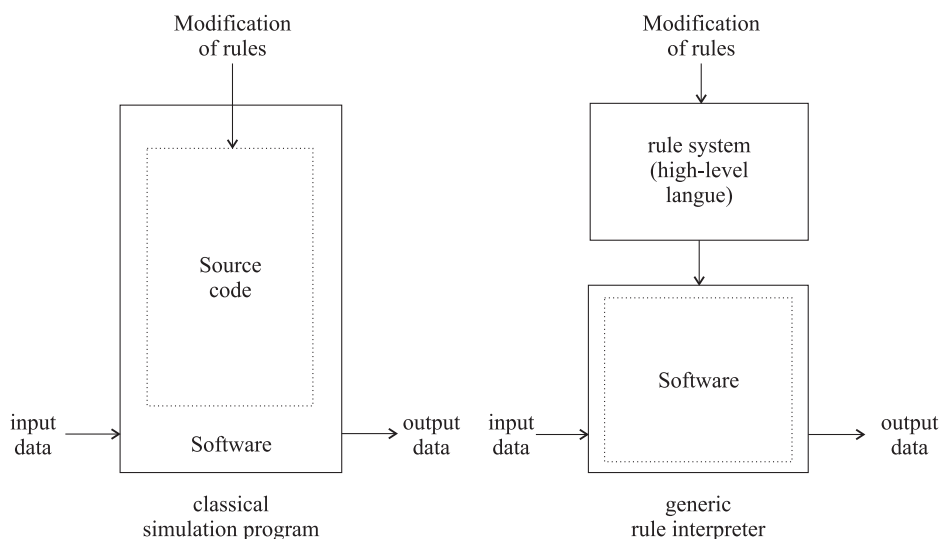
Modification of rules

Source code

input data

Software

output data

classical simulation program

Modification of rules

rule system (high-level langue)

Software

input data

output data

generic rule interpreter